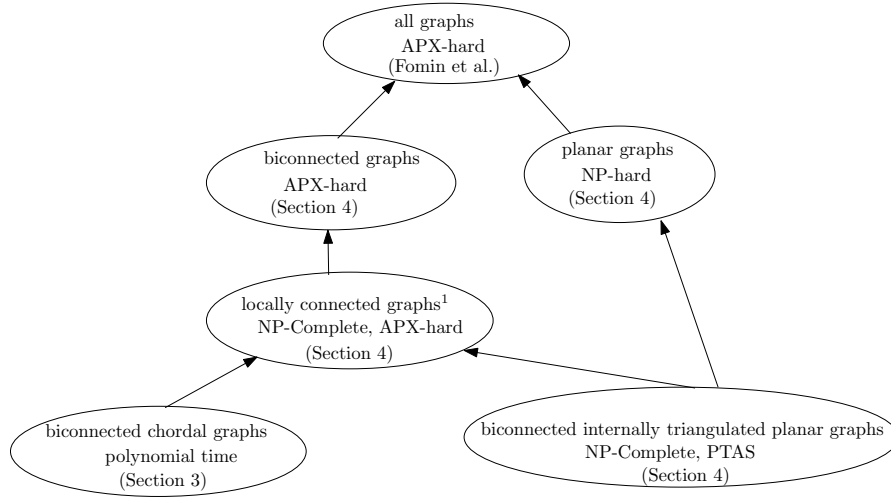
all graphs
APX-hard
(Fomin et al.)

biconnected graphs
APX-hard
(Section 4)

planar graphs
NP-hard
(Section 4)

locally connected graphs$^1$
NP-Complete, APX-hard
(Section 4)

biconnected chordal graphs
polynomial time
(Section 3)

biconnected internally triangulated planar graphs
NP-Complete, PTAS
(Section 4)